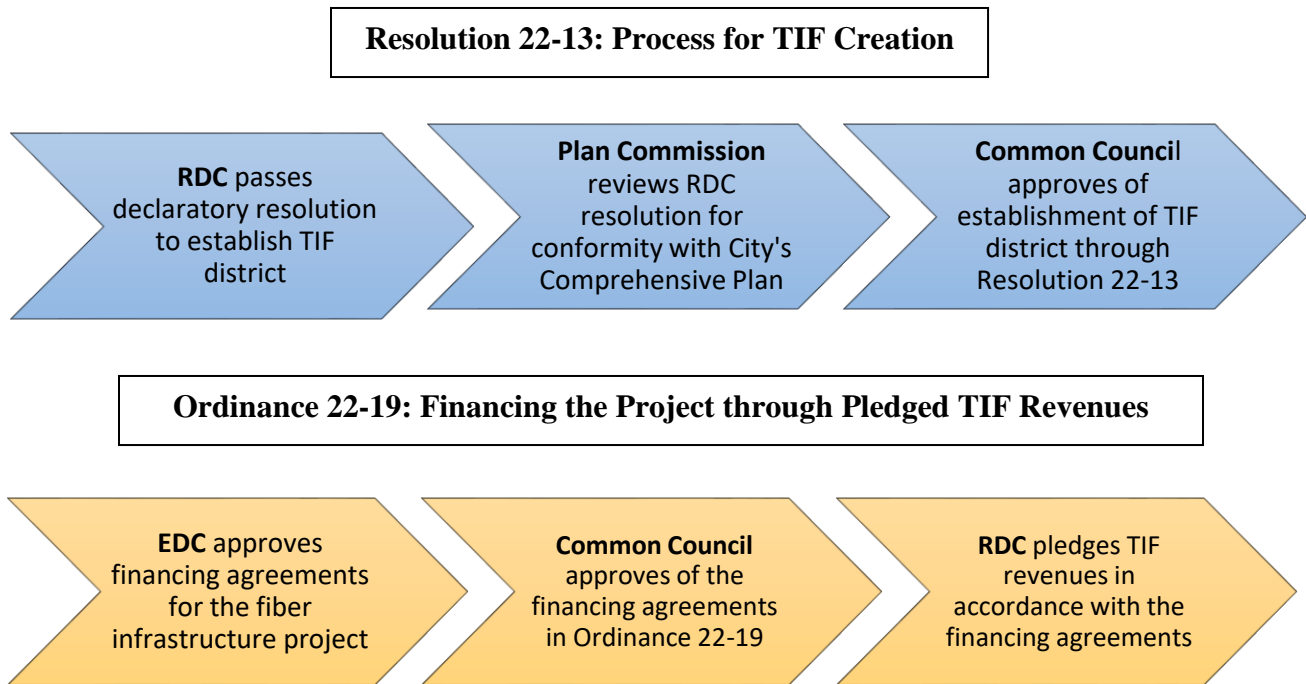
Resolution 22-13: Process for TIF Creation

RDC passes declaratory resolution to establish TIF district

Plan Commission reviews RDC resolution for conformity with City's Comprehensive Plan

Common Council approves of establishment of TIF district through Resolution 22-13

Ordinance 22-19: Financing the Project through Pledged TIF Revenues

EDC approves financing agreements for the fiber infrastructure project

Common Council approves of the financing agreements in Ordinance 22-19

RDC pledges TIF revenues in accordance with the financing agreements